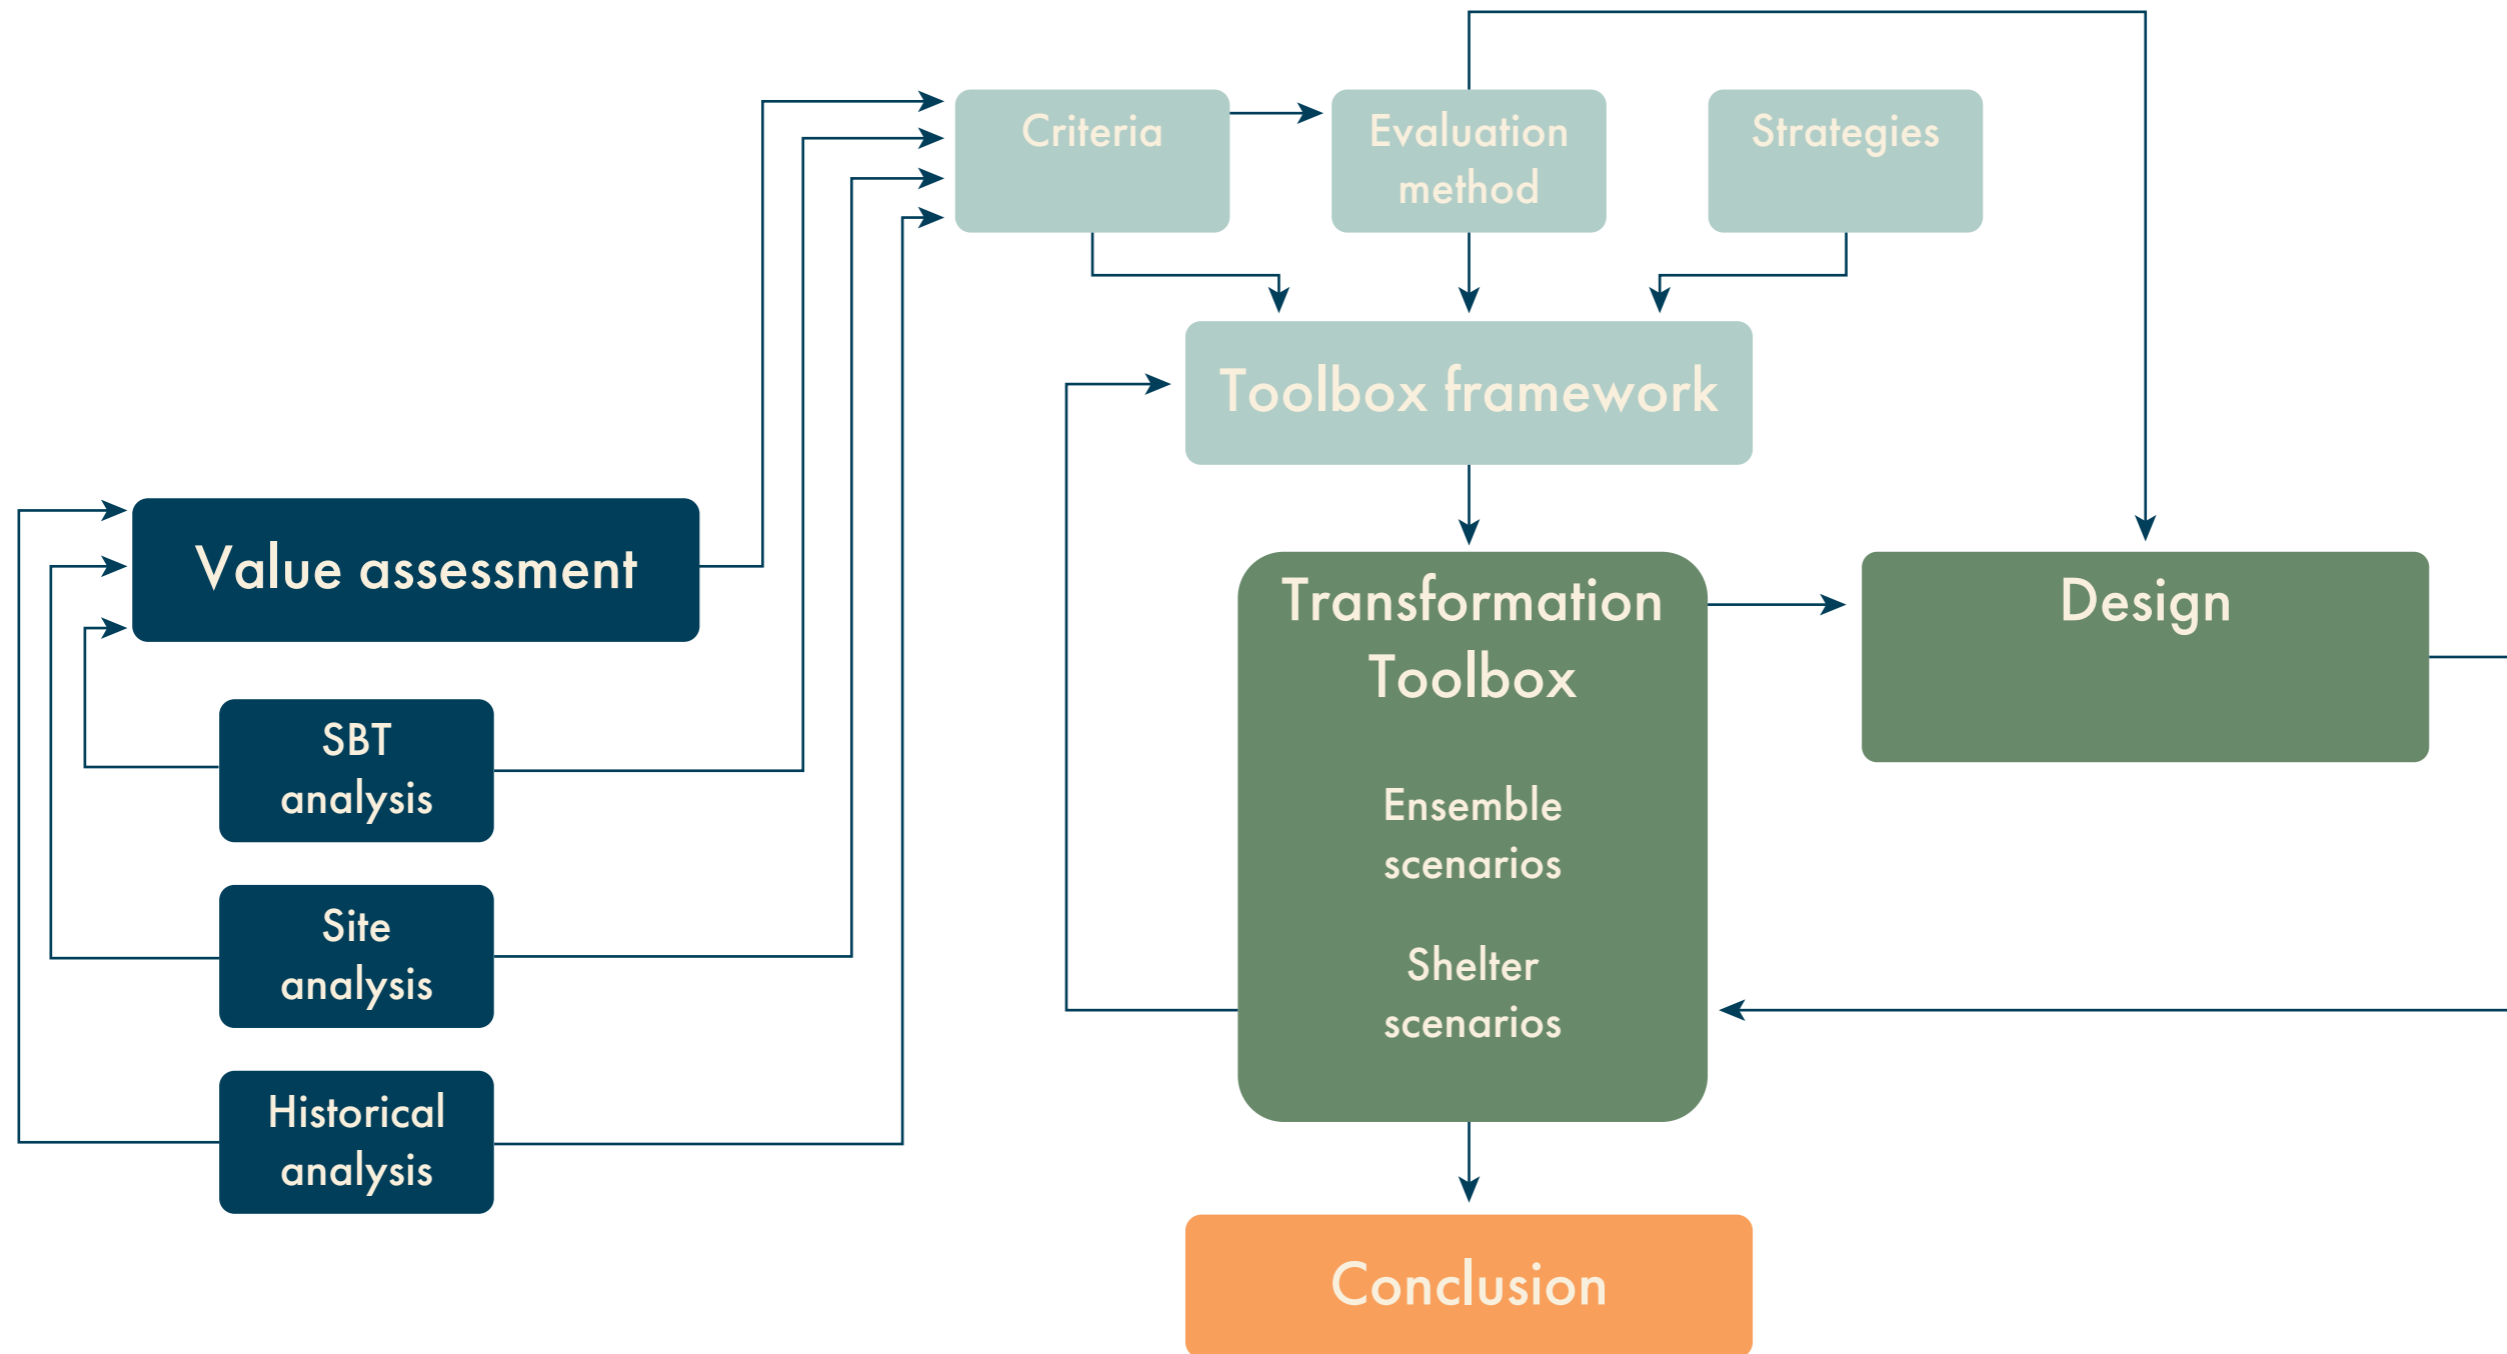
Criteria

Evaluation method

Strategies

Toolbox framework

Value assessment

SBT analysis

Site analysis

Historical analysis

Transformation Toolbox

Ensemble scenarios

Shelter scenarios

Design

Conclusion